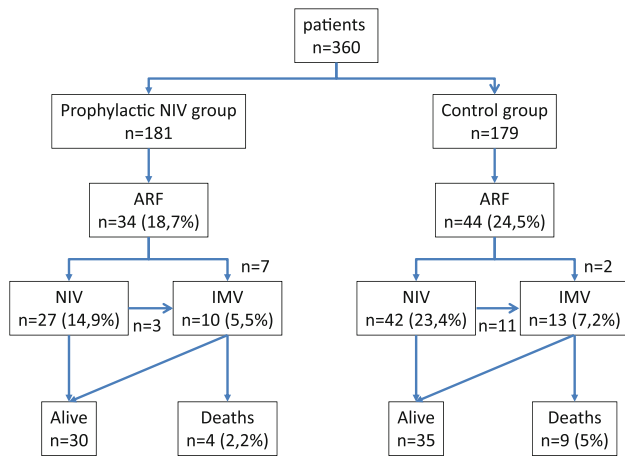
patients
n=360

Prophylactic NIV group
n=181

Control group
n=179

ARF
n=34 (18,7%)

ARF
n=44 (24,5%)

n=7

n=2

NIV
n=27 (14,9%)

n=3

IMV
n=10 (5,5%)

NIV
n=42 (23,4%)

n=11

IMV
n=13 (7,2%)

Alive
n=30

Deaths
n=4 (2,2%)

Alive
n=35

Deaths
n=9 (5%)